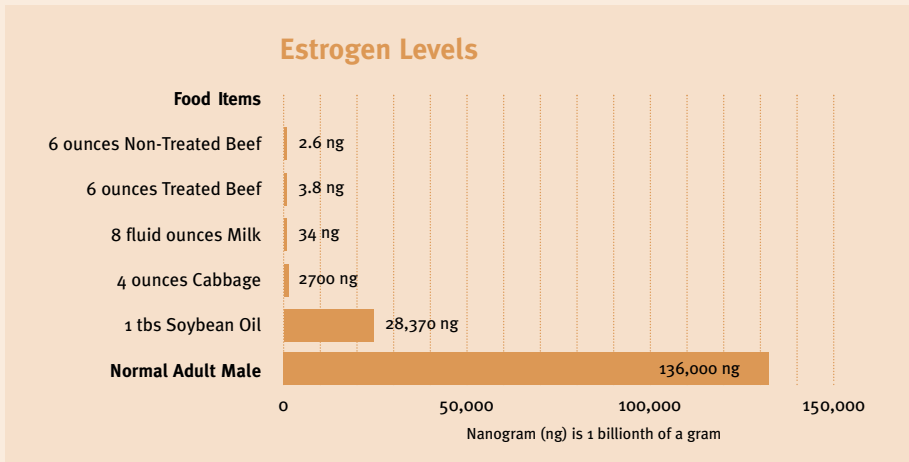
Estrogen Levels

Food Items

6 ounces Non-Treated Beef 2.6 ng

6 ounces Treated Beef 3.8 ng

8 fluid ounces Milk 34 ng

4 ounces Cabbage 2700 ng

1 tbs Soybean Oil 28,370 ng

Normal Adult Male 136,000 ng

0 50,000 100,000 150,000

Nanogram (ng) is 1 billionth of a gram